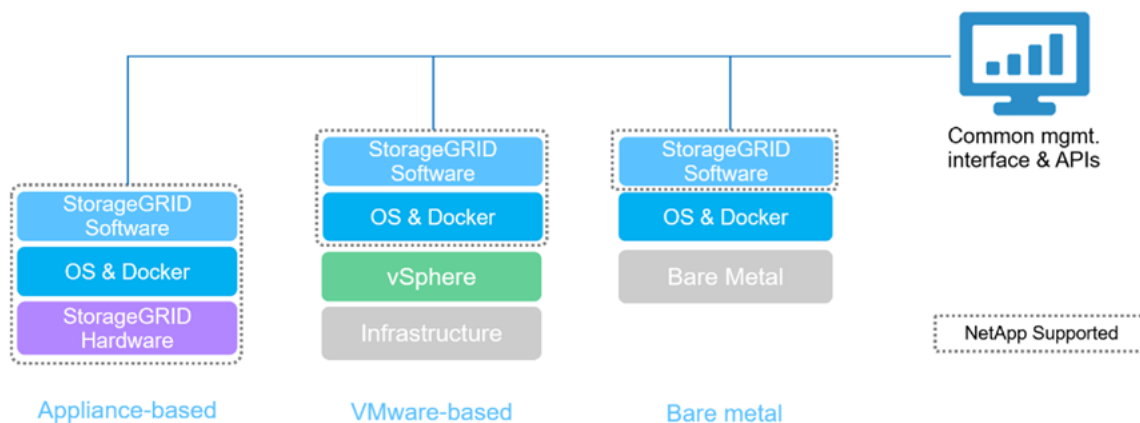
Common mgmt. interface & APIs

StorageGRID Software

OS & Docker

StorageGRID Hardware

Appliance-based

StorageGRID Software

OS & Docker

vSphere

Infrastructure

VMware-based

StorageGRID Software

OS & Docker

Bare Metal

Bare metal

NetApp Supported